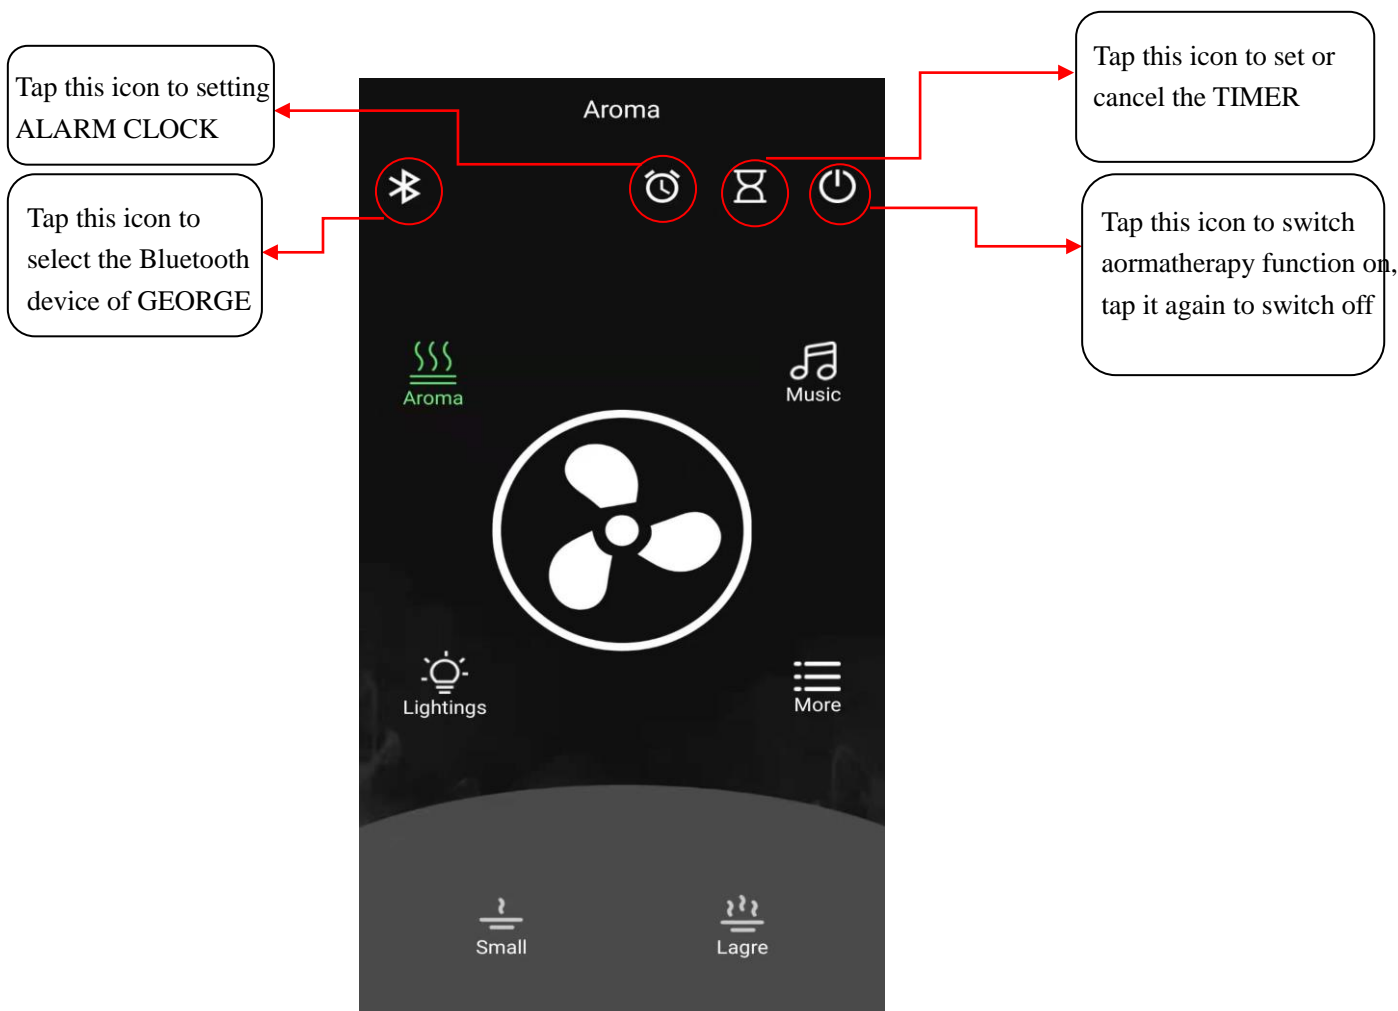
Tap this icon to setting ALARM CLOCK

Tap this icon to select the Bluetooth device of GEORGE

Aroma

Tap this icon to set or cancel the TIMER

Tap this icon to switch aormatherapy function on, tap it again to switch off

Aroma

Music

Lightings

More

Small

Lagre